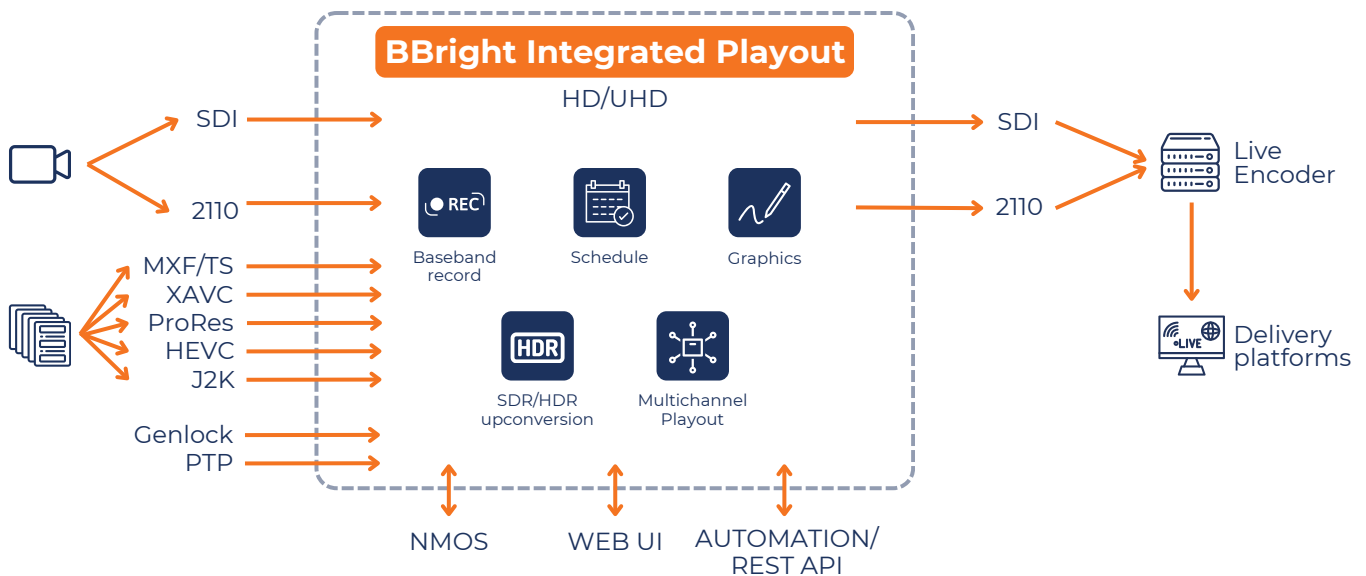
BBright Integrated Playout

HD/UHD

SDI

2110

MXF/TS
XAVC
ProRes
HEVC
J2K

Genlock
PTP

REC
Baseband record

Schedule

Graphics

HDR
SDR/HDR upconversion

Multichannel Playout

SDI

2110

Live Encoder

LIVE
Delivery platforms

NMOS

WEB UI

AUTOMATION/ REST API